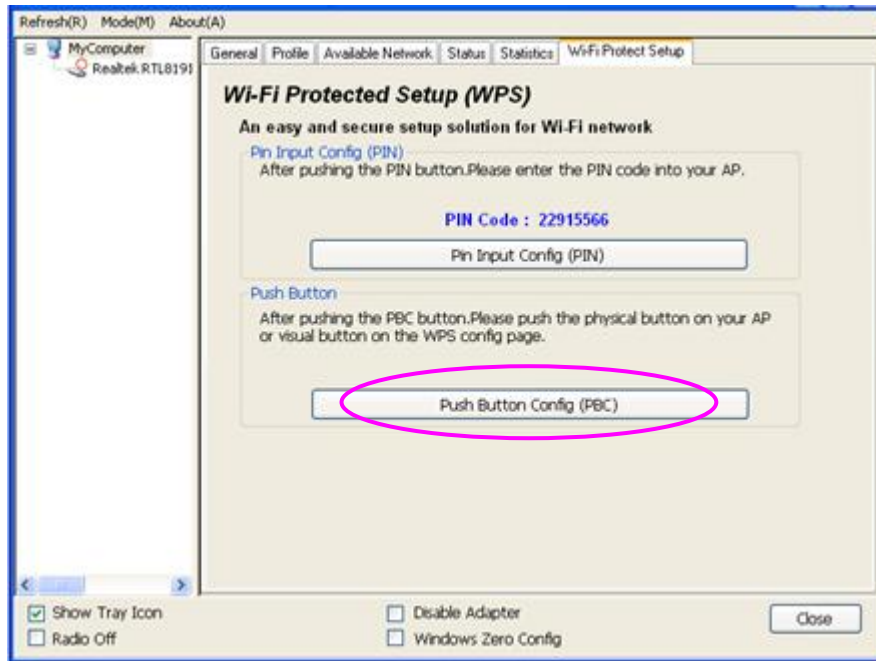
Refresh(R) Mode(M) About(A)

MyComputer
Realtek RTL8191

General | Profile | Available Network | Status | Statistics | Wi-Fi Protect Setup

Wi-Fi Protected Setup (WPS)

An easy and secure setup solution for Wi-Fi network

Pin Input Config (PIN)
After pushing the PIN button.Please enter the PIN code into your AP.

PIN Code : 22915566

Pin Input Config (PIN)

Push Button
After pushing the PBC button.Please push the physical button on your AP or visual button on the WPS config page.

Push Button Config (PBC)

Show Tray Icon
Radio Off
Disable Adapter
Windows Zero Config
Close